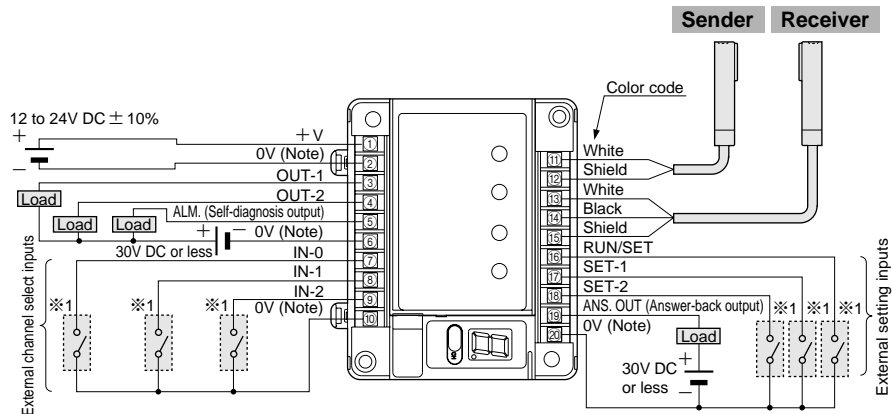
Sender Receiver

Color code

12 to 24V DC ± 10%
+
−
+V
0V (Note)
OUT-1
OUT-2
Load
ALM. (Self-diagnosis output)
Load Load
+ − 0V (Note)
30V DC or less
IN-0
IN-1
IN-2
0V (Note)
External channel select inputs
※1 ※1 ※1

1
2
3
4
5
6
7
8
9
10

11
12
13
14
15
16
17
18
19
20

White
Shield
White
Black
Shield
RUN/SET
SET-1
SET-2
ANS. OUT (Answer-back output)
0V (Note)
Load
30V DC +
or less −
※1 ※1 ※1
External setting inputs